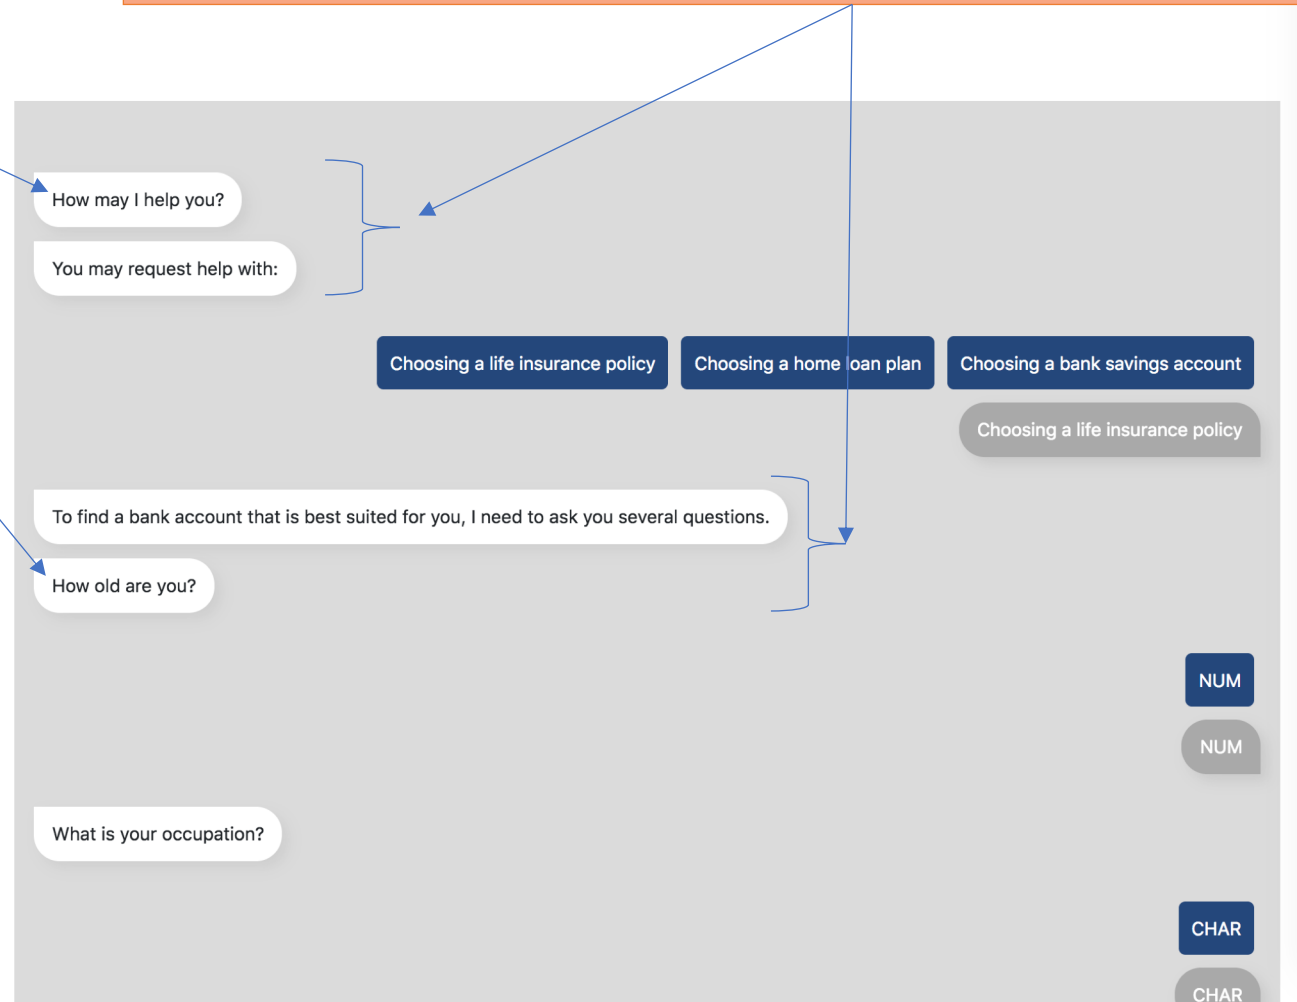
How may I help you?

You may request help with:

Choosing a life insurance policy

Choosing a home loan plan

Choosing a bank savings account

Choosing a life insurance policy

To find a bank account that is best suited for you, I need to ask you several questions.

How old are you?

NUM

NUM

What is your occupation?

CHAR

CHAR